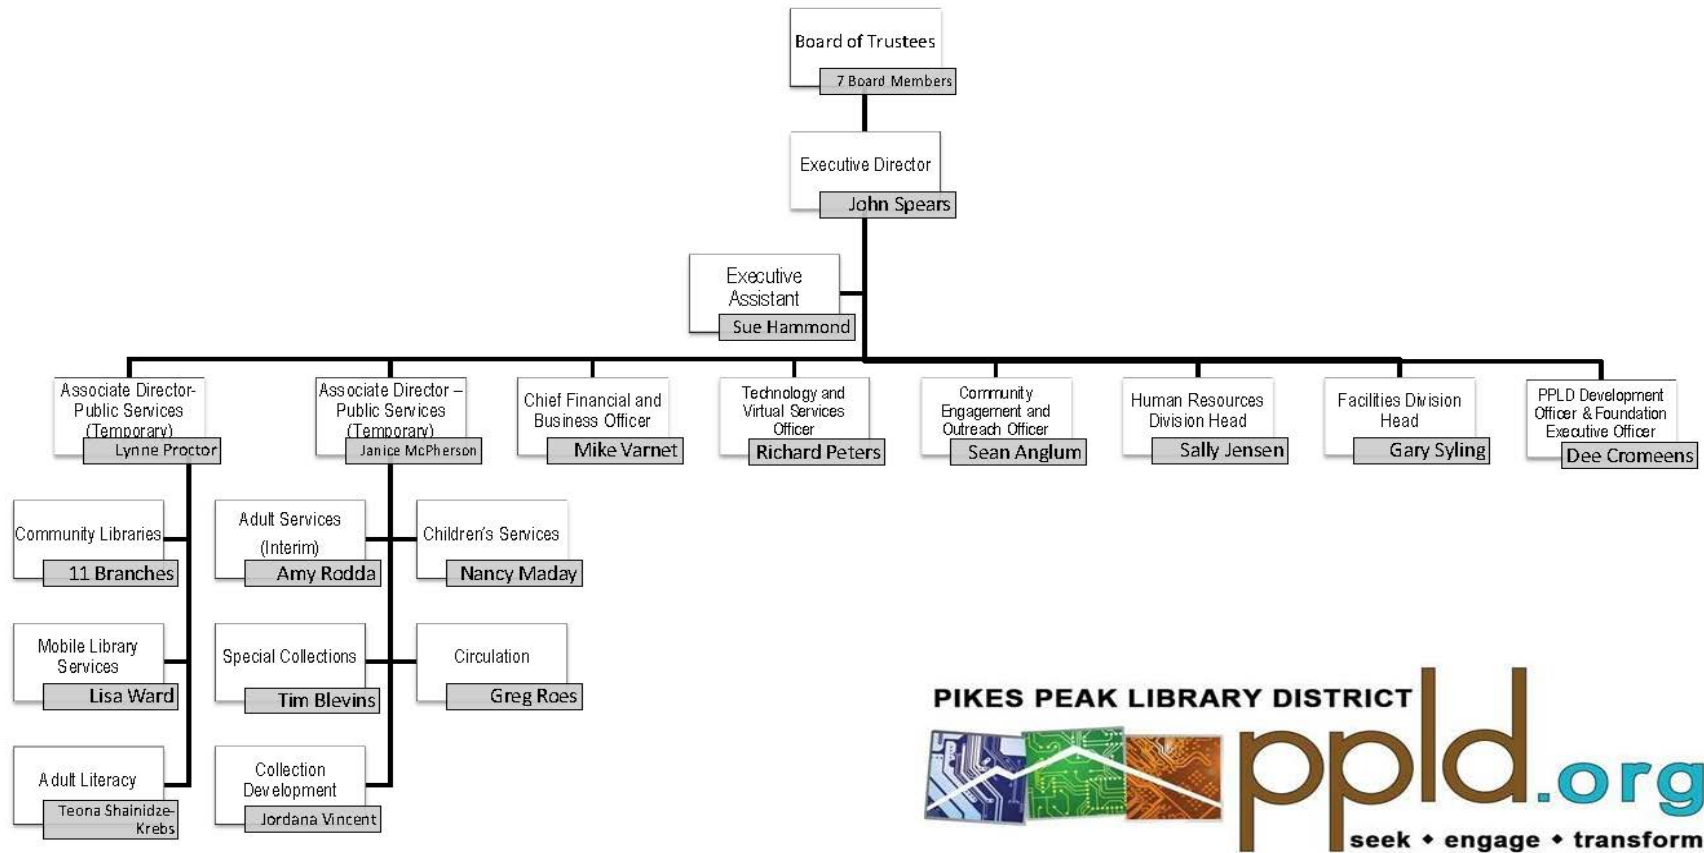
Board of Trustees
7 Board Members

Executive Director
John Spears

Executive Assistant
Sue Hammond

Associate Director-Public Services (Temporary)
Lynne Proctor

Associate Director – Public Services (Temporary)
Janice McPherson

Chief Financial and Business Officer
Mike Varnet

Technology and Virtual Services Officer
Richard Peters

Community Engagement and Outreach Officer
Sean Anglum

Human Resources Division Head
Sally Jensen

Facilities Division Head
Gary Syling

PPLD Development Officer & Foundation Executive Officer
Dee Cromeens

Community Libraries
11 Branches

Mobile Library Services
Lisa Ward

Adult Literacy
Teona Shainidze-Krebs

Adult Services (Interim)
Amy Rodda

Special Collections
Tim Blevins

Collection Development
Jordana Vincent

Children's Services
Nancy Maday

Circulation
Greg Roes

PIKES PEAK LIBRARY DISTRICT
ppld.org
seek • engage • transform